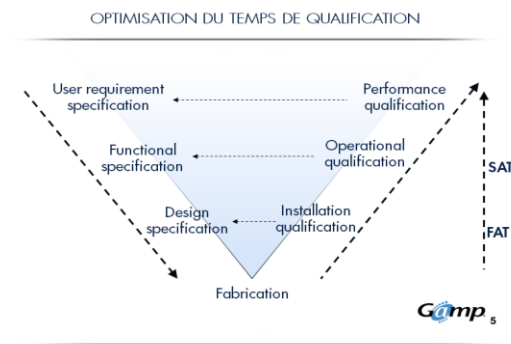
OPTIMISATION DU TEMPS DE QUALIFICATION

User requirement specification

Performance qualification

Functional specification

Operational qualification

Design specification

Installation qualification

Fabrication

SAT

FAT

Gamp

5